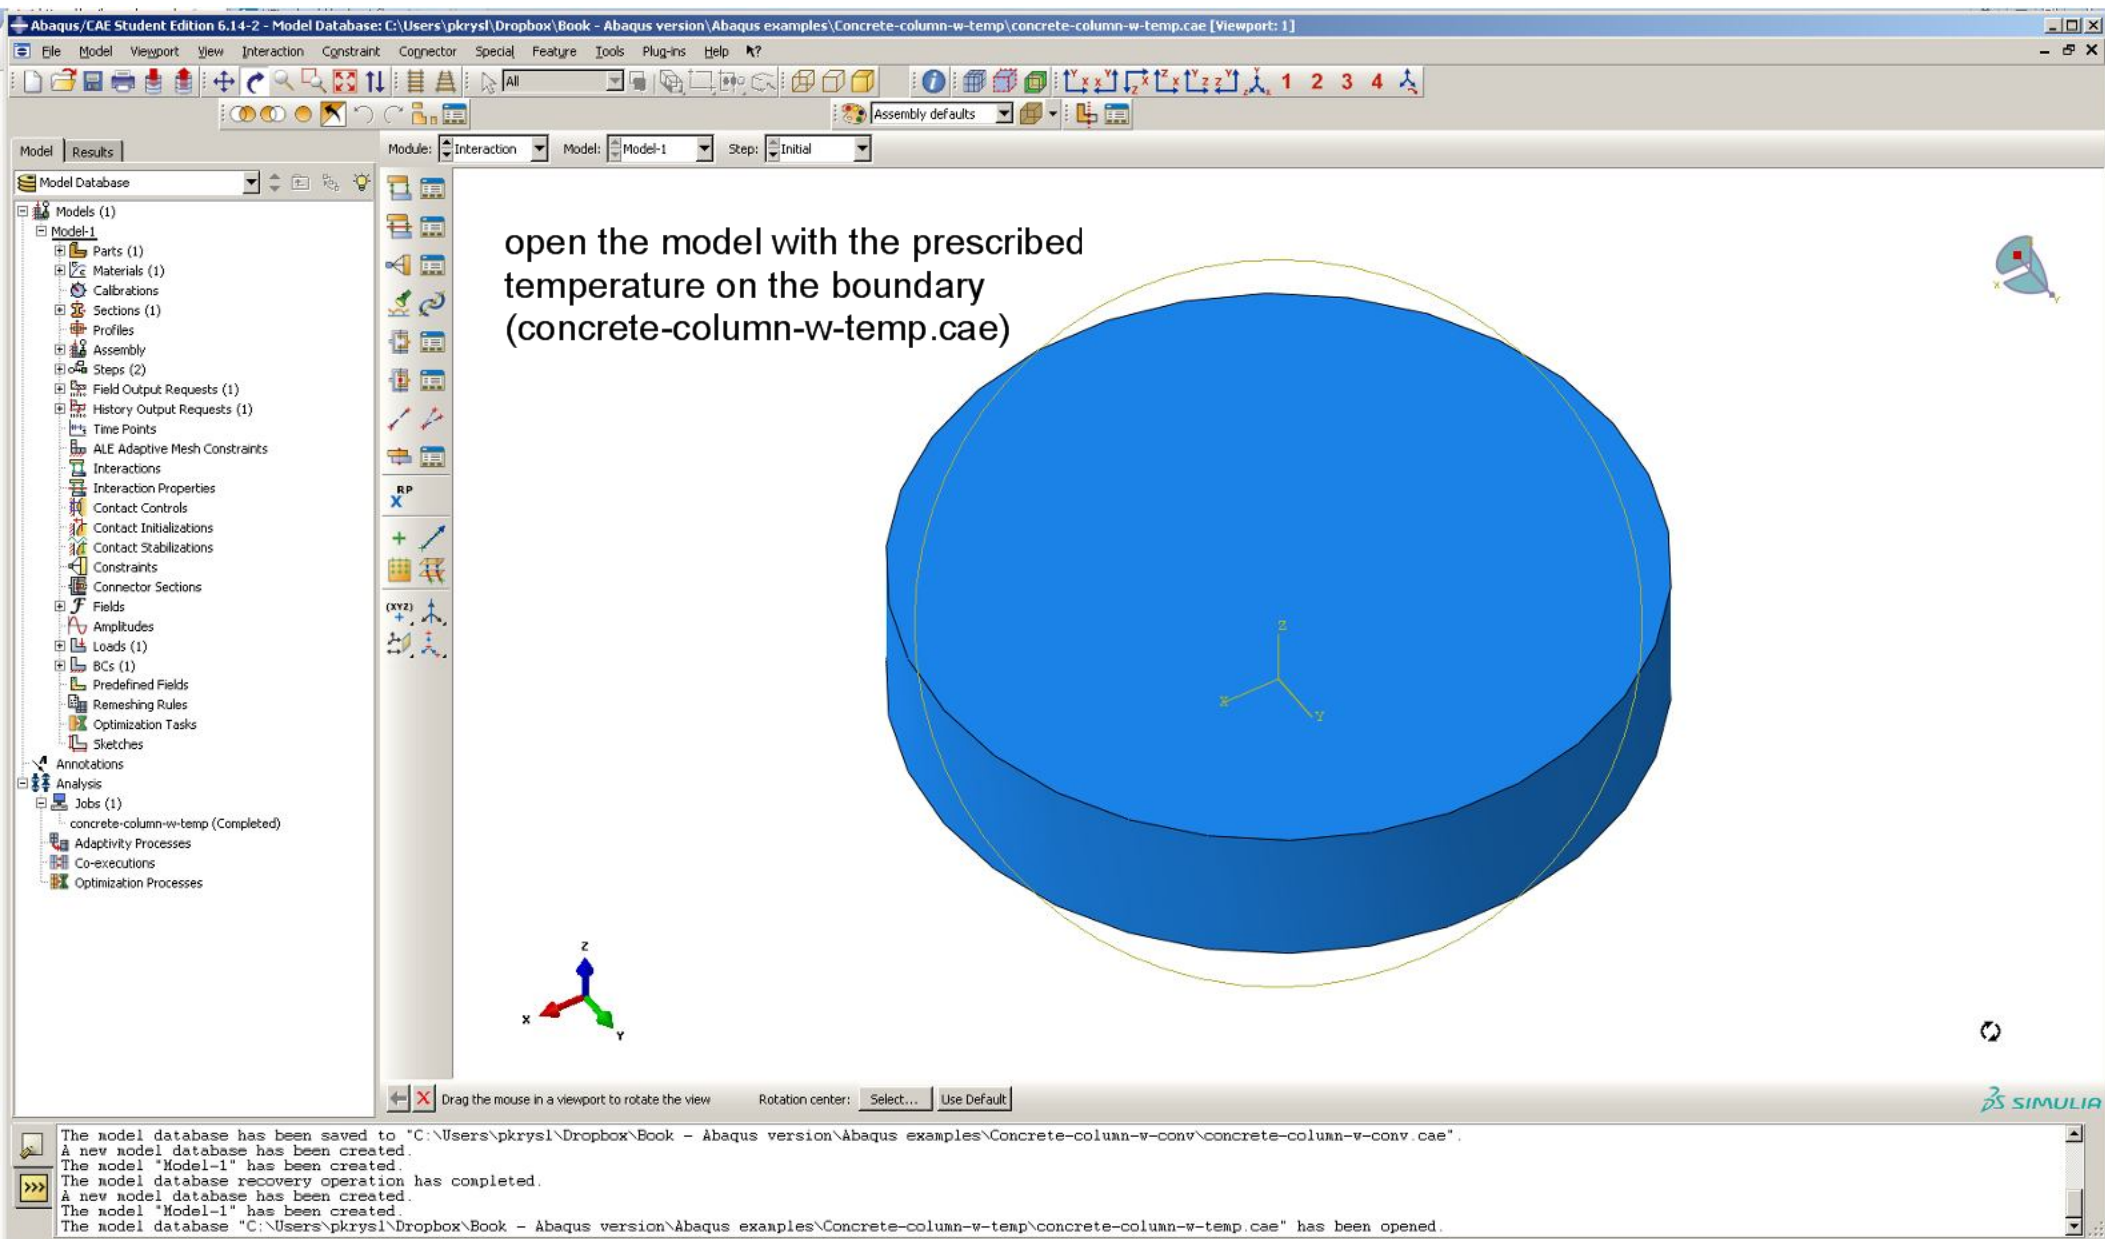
Abaqus/CAE Student Edition 6.14-2 - Model Database: C:\Users\pkrysl\Dropbox\Book - Abaqus version\Abaqus examples\Concrete-column-w-temp\concrete-column-w-temp.cae [Viewport: 1]

File Model Viewport View Interaction Constraint Connector Special Feature Tools Plug-ins Help

All

1 2 3 4

Assembly defaults

Model Results

Module: Interaction Model: Model-1 Step: Initial

Model Database

Models (1)
Model-1
Parts (1)
Materials (1)
Calibrations
Sections (1)
Profiles
Assembly
Steps (2)
Field Output Requests (1)
History Output Requests (1)
Time Points
ALE Adaptive Mesh Constraints
Interactions
Interaction Properties
Contact Controls
Contact Initializations
Contact Stabilizations
Constraints
Connector Sections
Fields
Amplitudes
Loads (1)
BCs (1)
Predefined Fields
Remeshing Rules
Optimization Tasks
Sketches
Annotations
Analysis
Jobs (1)
concrete-column-w-temp (Completed)
Adaptivity Processes
Co-executions
Optimization Processes

RP

(XYZ)

open the model with the prescribed temperature on the boundary (concrete-column-w-temp.cae)

Z
X Y

Z
X Y

Drag the mouse in a viewport to rotate the view Rotation center: Select... Use Default

SIMULIA

The model database has been saved to "C:\Users\pkrysl\Dropbox\Book - Abaqus version\Abaqus examples\Concrete-column-w-conv\concrete-column-w-conv.cae".
A new model database has been created.
The model "Model-1" has been created.
The model database recovery operation has completed.
A new model database has been created.
The model "Model-1" has been created.
The model database "C:\Users\pkrysl\Dropbox\Book - Abaqus version\Abaqus examples\Concrete-column-w-temp\concrete-column-w-temp.cae" has been opened.